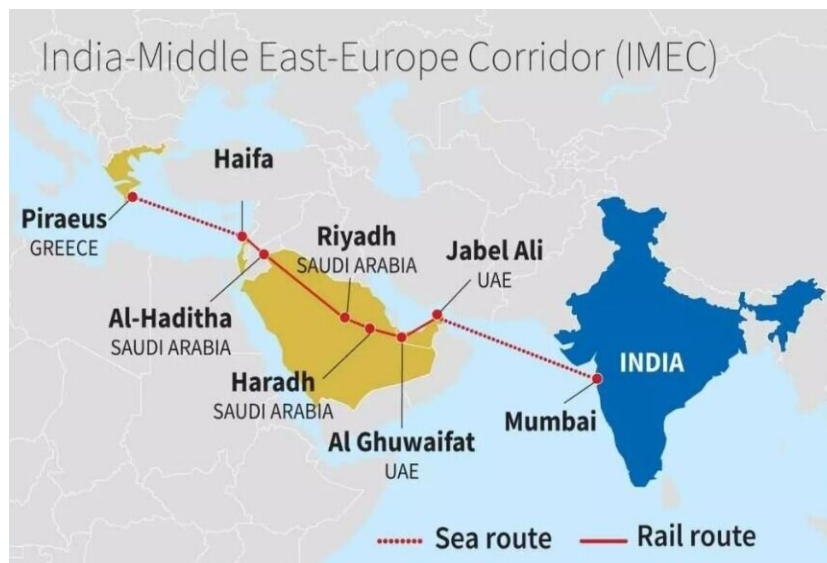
India-Middle East-Europe Corridor (IMEC)

Haifa

Piraeus
GREECE

Riyadh
SAUDI ARABIA

Jabel Ali
UAE

Al-Haditha
SAUDI ARABIA

INDIA

Haradh
SAUDI ARABIA

Mumbai

Al Ghuwaifat
UAE

Sea route

Rail route